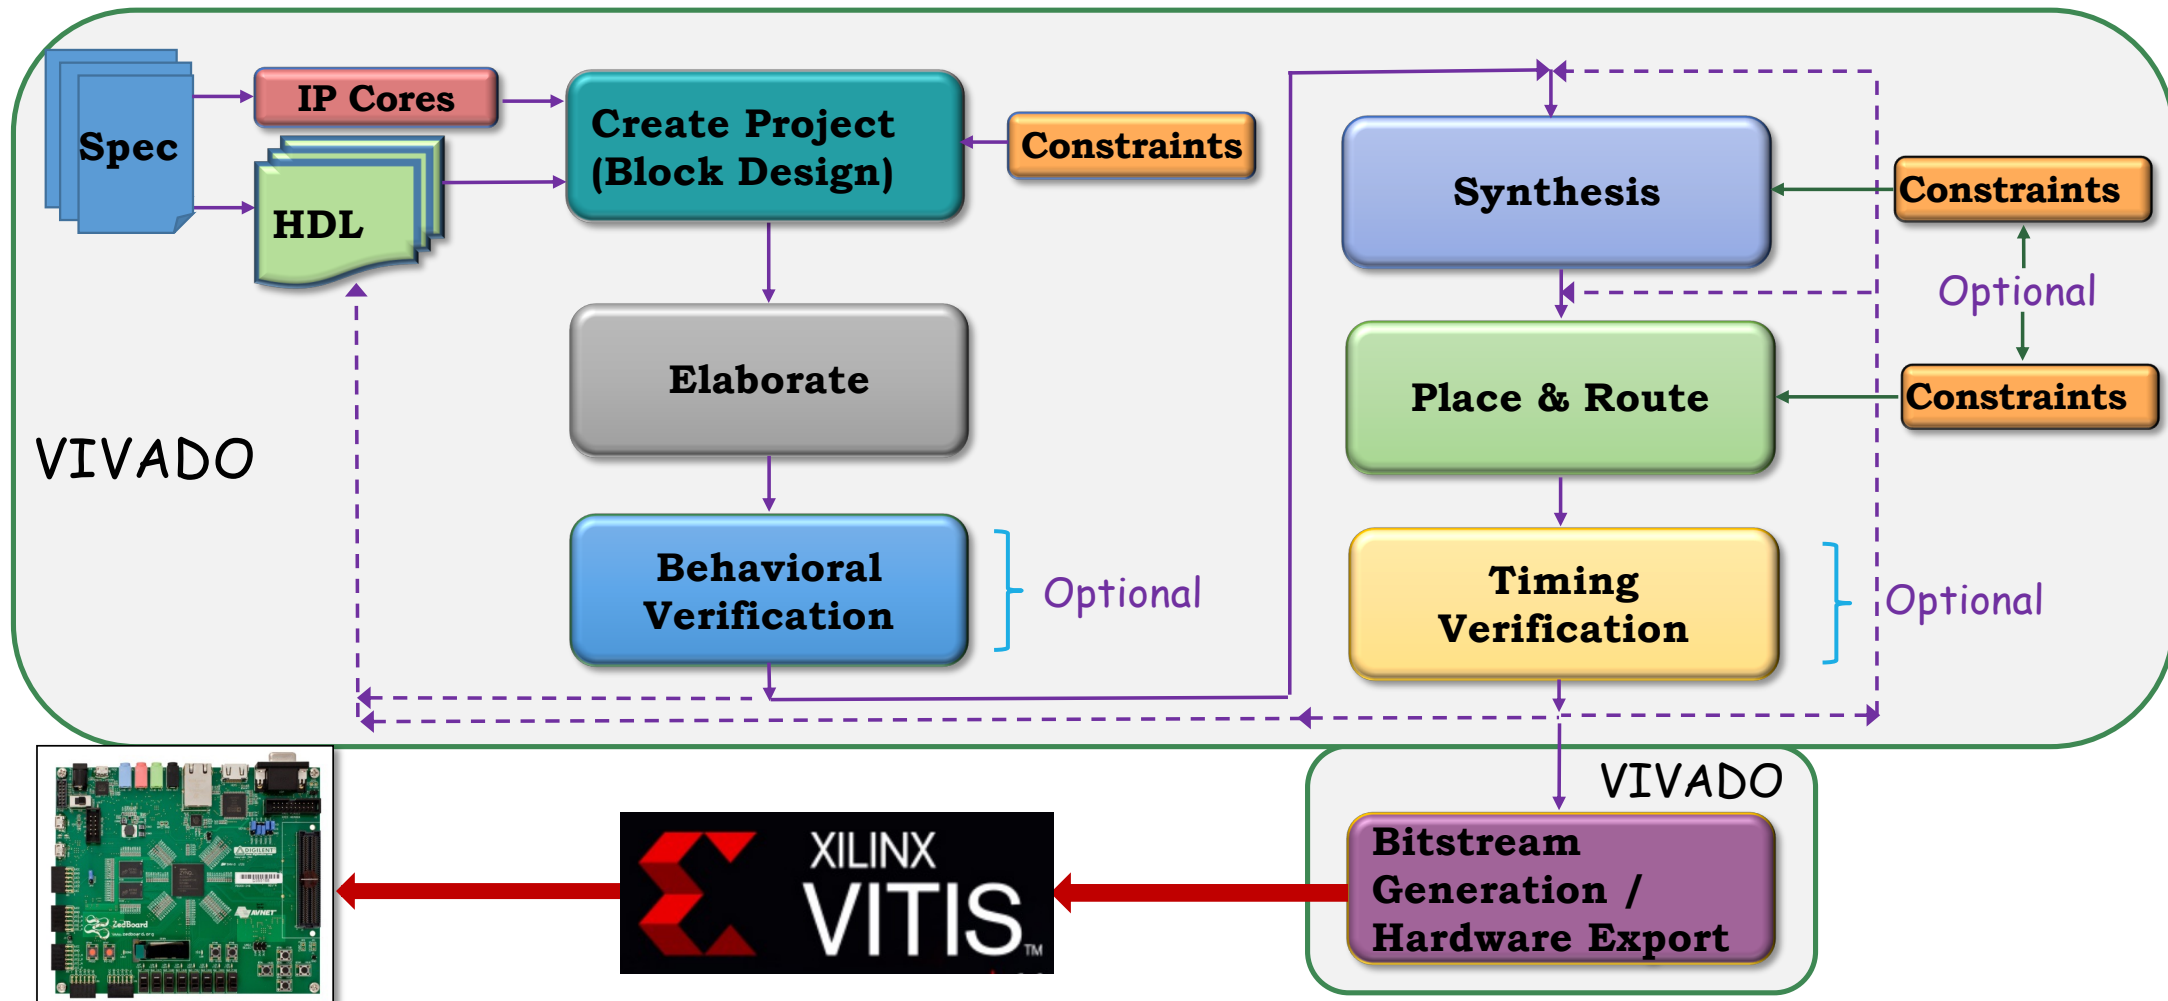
Spec

IP Cores

HDL

Create Project (Block Design)

Constraints

Elaborate

Behavioral Verification

Optional

VIVADO

Synthesis

Constraints

Optional

Place & Route

Constraints

Timing Verification

Optional

VIVADO

Bitstream Generation / Hardware Export

XILINX VITIS™